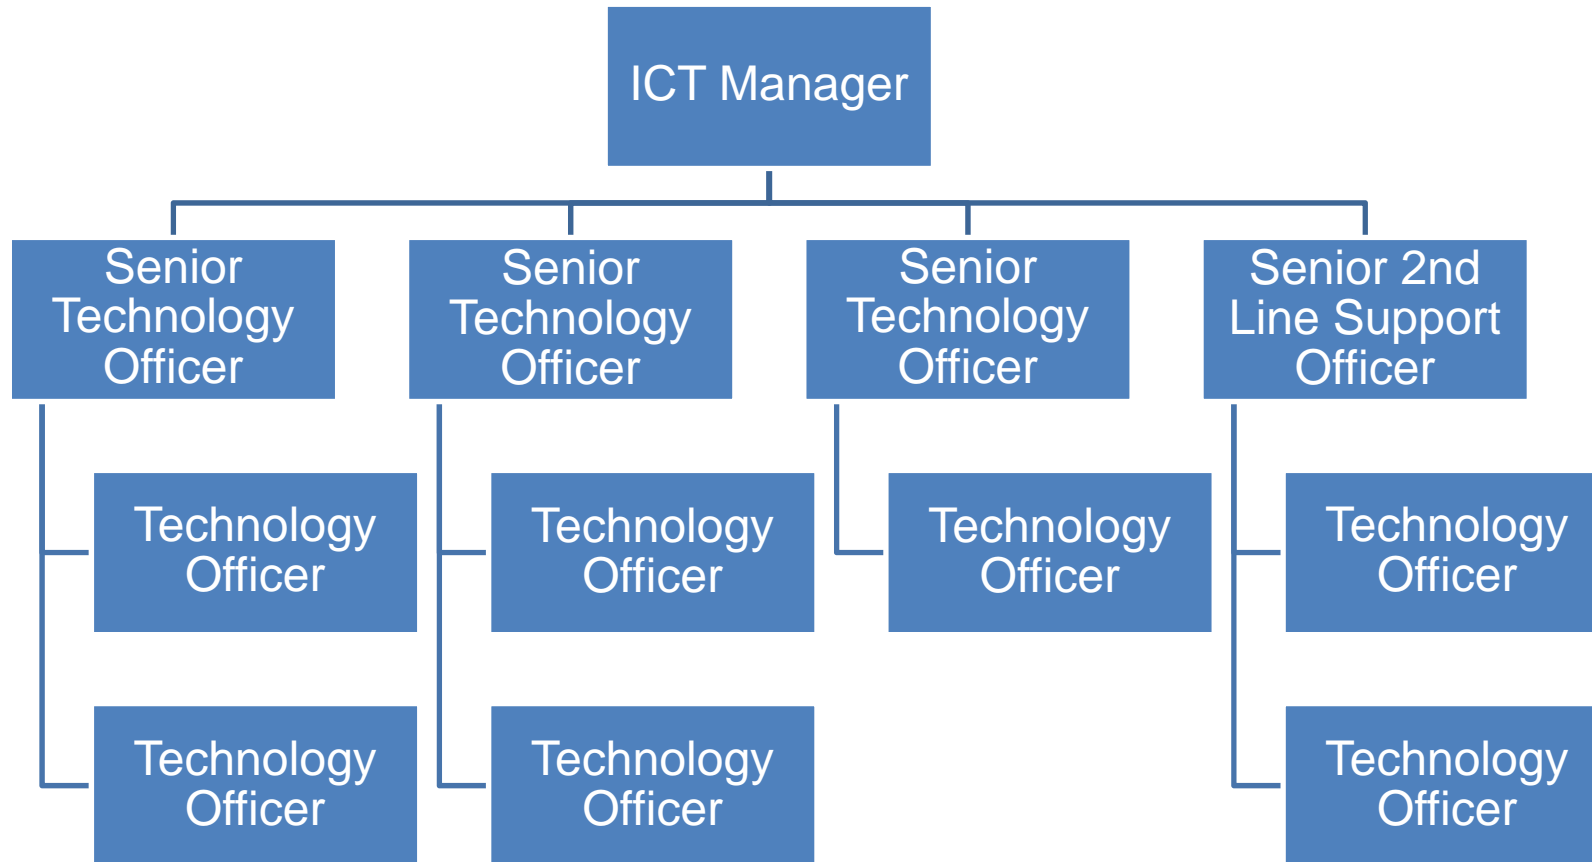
ICT Manager

Senior Technology Officer

Technology Officer

Technology Officer

Senior Technology Officer

Technology Officer

Technology Officer

Senior Technology Officer

Technology Officer

Senior 2nd Line Support Officer

Technology Officer

Technology Officer